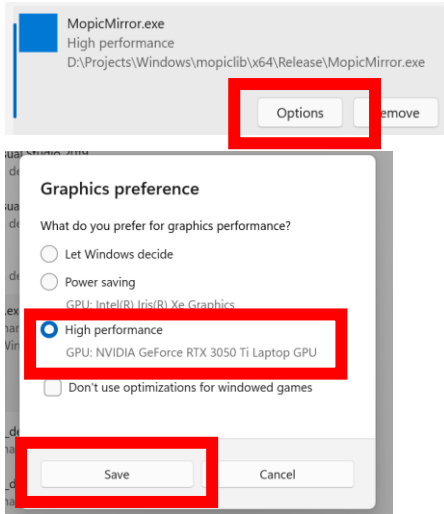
MopicMirror.exe
High performance
D:\Projects\Windows\mopiclib\x64\Release\MopicMirror.exe

Options
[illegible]emove

Graphics preference

What do you prefer for graphics performance?

Let Windows decide

Power saving
GPU: Intel(R) Iris(R) Xe Graphics

High performance
GPU: NVIDIA GeForce RTX 3050 Ti Laptop GPU

Don't use optimizations for windowed games

Save
Cancel